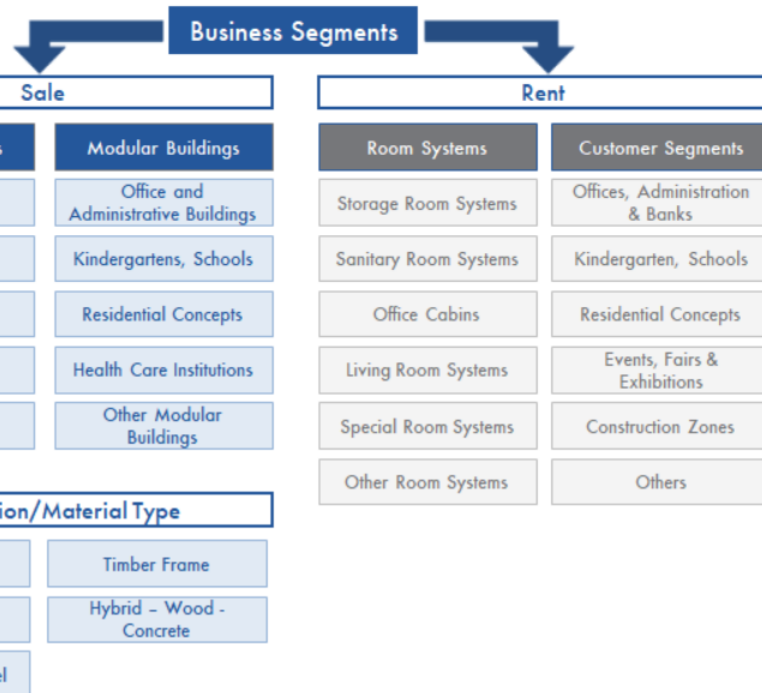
Business Segments

Sale

s

Modular Buildings

Office and Administrative Buildings

Kindergartens, Schools

Residential Concepts

Health Care Institutions

Other Modular Buildings

ion/Material Type

Timber Frame

Hybrid – Wood - Concrete

el

Rent

Room Systems

Storage Room Systems

Sanitary Room Systems

Office Cabins

Living Room Systems

Special Room Systems

Other Room Systems

Customer Segments

Offices, Administration & Banks

Kindergarten, Schools

Residential Concepts

Events, Fairs & Exhibitions

Construction Zones

Others